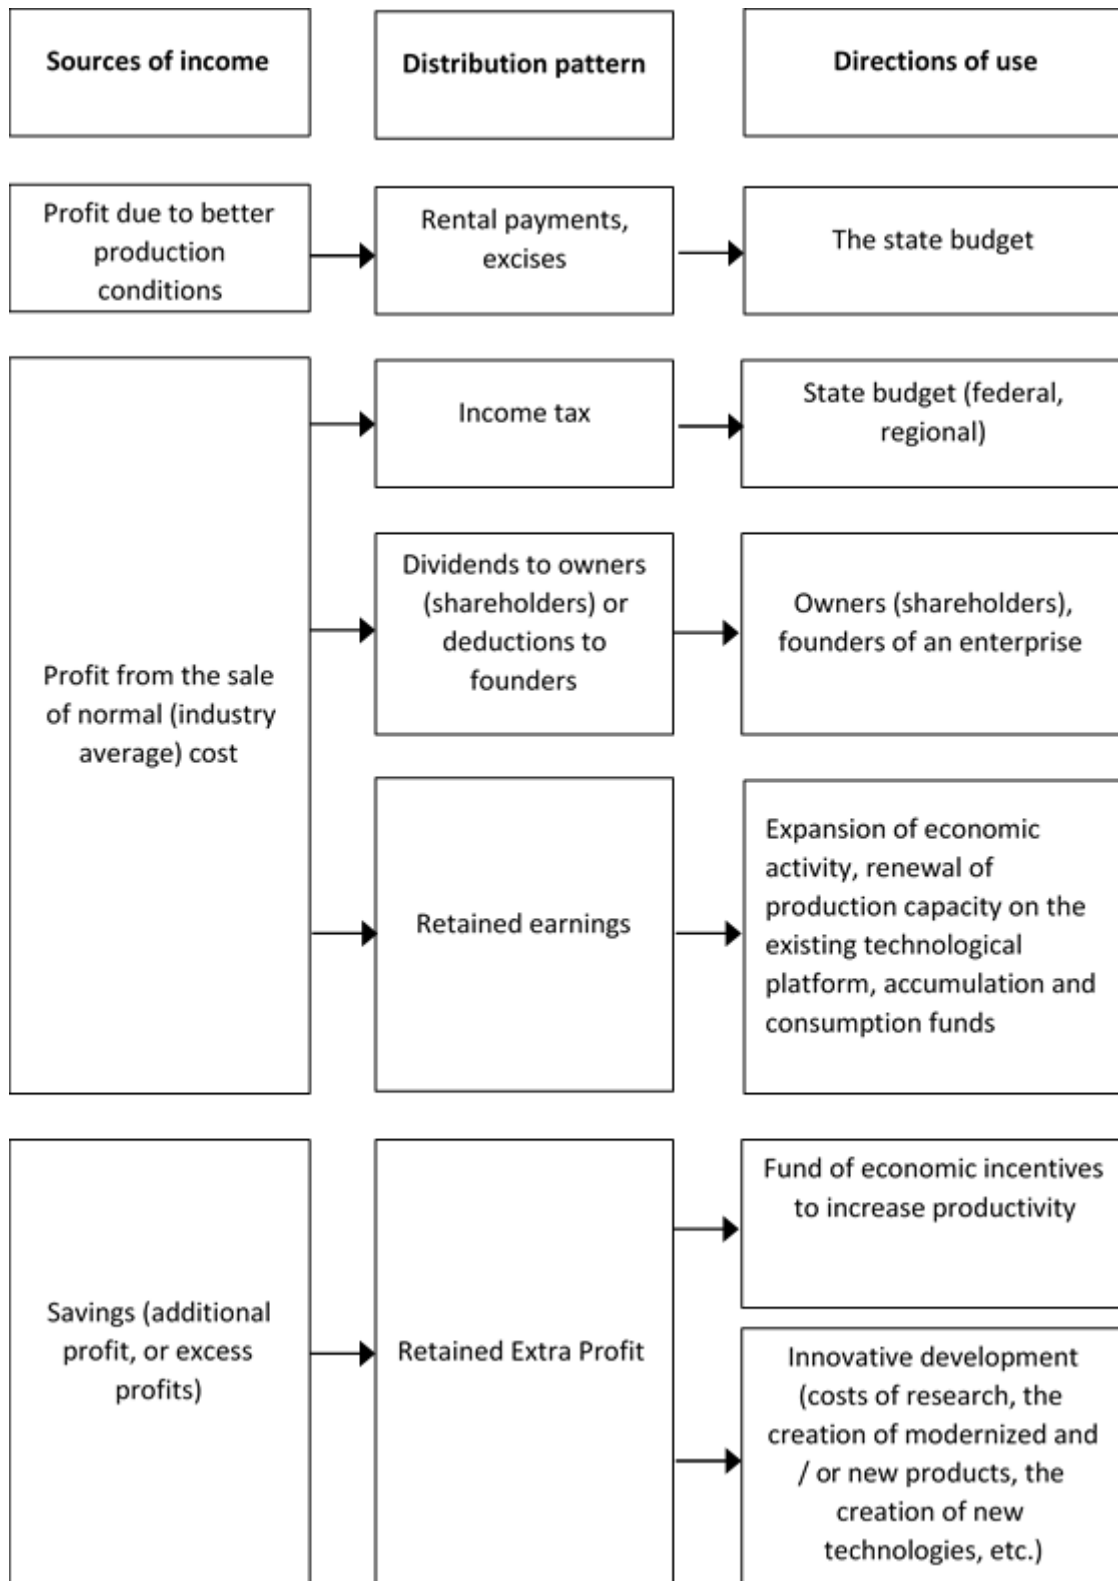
Sources of income

Distribution pattern

Directions of use

Profit due to better production conditions

Rental payments, excises

The state budget

Profit from the sale of normal (industry average) cost

Income tax

State budget (federal, regional)

Dividends to owners (shareholders) or deductions to founders

Owners (shareholders), founders of an enterprise

Retained earnings

Expansion of economic activity, renewal of production capacity on the existing technological platform, accumulation and consumption funds

Savings (additional profit, or excess profits)

Retained Extra Profit

Fund of economic incentives to increase productivity

Innovative development (costs of research, the creation of modernized and / or new products, the creation of new technologies, etc.)